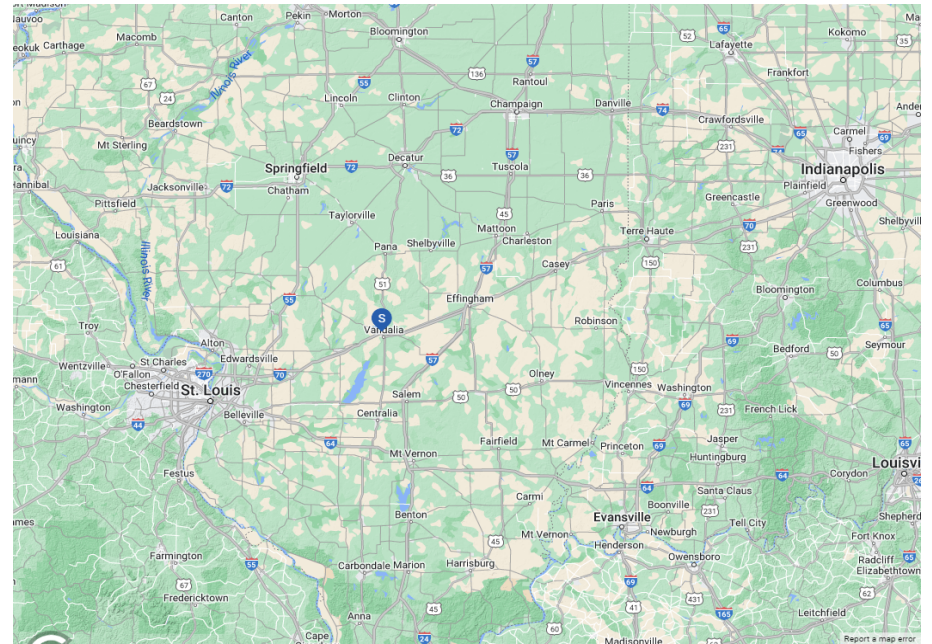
Fort Madison
Nauvoo
Keokuk
Carthage
Canton
Pekin
Morton
Bloomington
Macomb
Illinois River
67
24
Lincoln
Clinton
55
136
57
Rantoul
Champaign
Danville
52
65
Lafayette
Kokomo
35
Frankfort
74
Anderson
Quincy
Beardstown
Mt Sterling
Springfield
72
Decatur
72
57
Tuscola
Crawfordsville
231
65
Carmel
69
Fishers
74
Indianapolis
Hannibal
Jacksonville
72
Chatham
36
36
Plainfield
Greenwood
Pittsfield
Taylorville
45
Mattoon
Paris
Greencastle
Shelbyville
Louisiana
Illinois River
Pana
Shelbyville
Charleston
Terre Haute
70
231
61
57
Casey
150
51
Bloomington
Columbus
55
Effingham
S
Vandalia
Robinson
Troy
65
Seymour
Alton
Edwardsville
57
69
Bedford
50
Wentzville
St Charles
O'Fallon
270
70
150
Chesterfield
St. Louis
Salem
Olney
Vincennes
Washington
Washington
50
50
69
231
French Lick
44
Belleville
Centralia
64
Fairfield
Mt Carmel
Princeton
69
Jasper
65
Mt Vernon
Huntingburg
Corydon
Louisville
Festus
64
64
Carmi
Santa Claus
Boonville
231
Evansville
Benton
Mt Vernon
Newburgh
Tell City
Shepherdsville
Fort Knox
Farmington
55
45
Henderson
Owensboro
Radcliff
65
Elizabethtown
67
Carbondale
Marion
Harrisburg
60
69
Fredericktown
431
Leitchfield
62
41
165
Anna
45
Cape
24
Madisonville
Report a map error
Ironton
mes